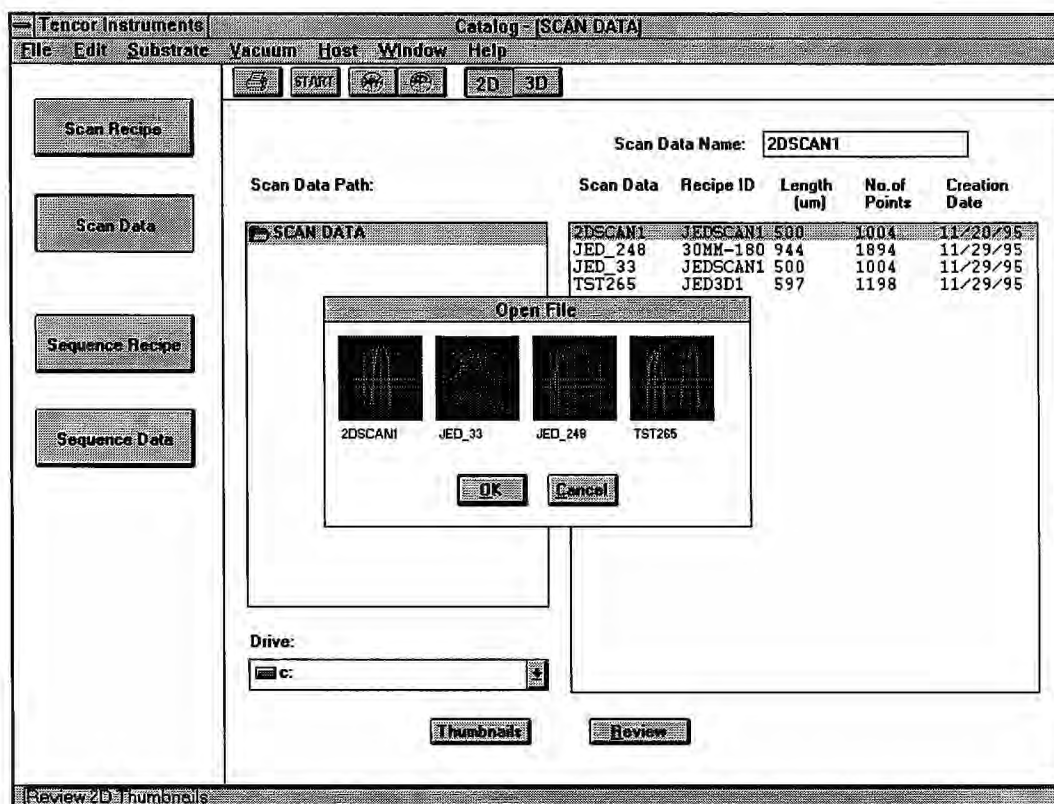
Tencor Instruments

Catalog - [SCAN DATA]

File Edit Substrate Vacuum Host Window Help

START 2D 3D

Scan Recipe

Scan Data

Sequence Recipe

Sequence Data

Scan Data Name: 2DSCAN1

Scan Data Path:

SCAN DATA

| Scan Data | Recipe ID | Length (um) | No.of Points | Creation Date |
|---|---|---|---|---|
| 2DSCAN1 | JEDSCAN1 | 500 | 1004 | 11/20/95 |
| JED_248 | 30MM-180 | 944 | 1894 | 11/29/95 |
| JED_33 | JEDSCAN1 | 500 | 1004 | 11/29/95 |
| TST265 | JED3D1 | 597 | 1198 | 11/29/95 |

Open File

2DSCAN1 JED_33 JED_249 TST265

OK Cancel

Drive:

c:

Thumbnails Review

Review 2D Thumbnails